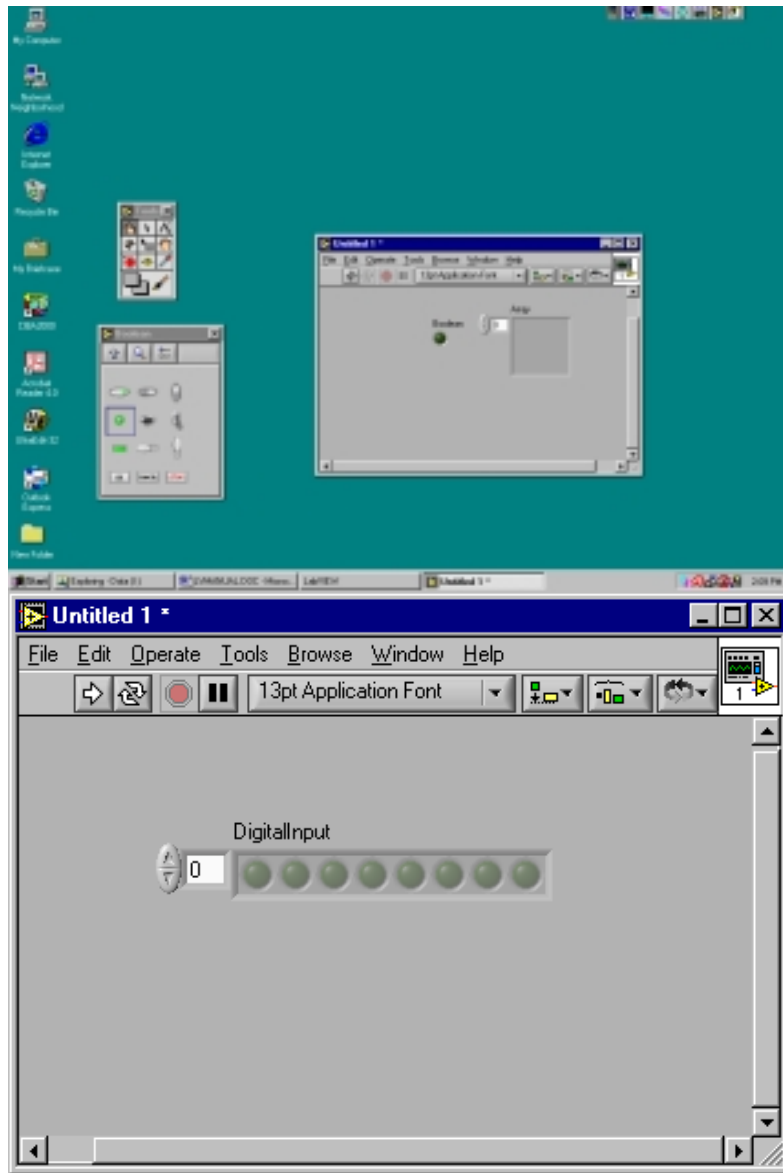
My Computer

Network Neighborhood

Internet Explorer

Recycle Bin

My Briefcase

DBA2000

Acrobat Reader 4.0

WinEdit 32

Outlook Express

New Folder

Untitled 1 *

File Edit Operate Tools Browse Window Help

13pt Application Font

Boolean

Array

0

Start

LabVIEW

Untitled 1 *

Untitled 1 *

File Edit Operate Tools Browse Window Help

13pt Application Font

1

DigitalInput

0